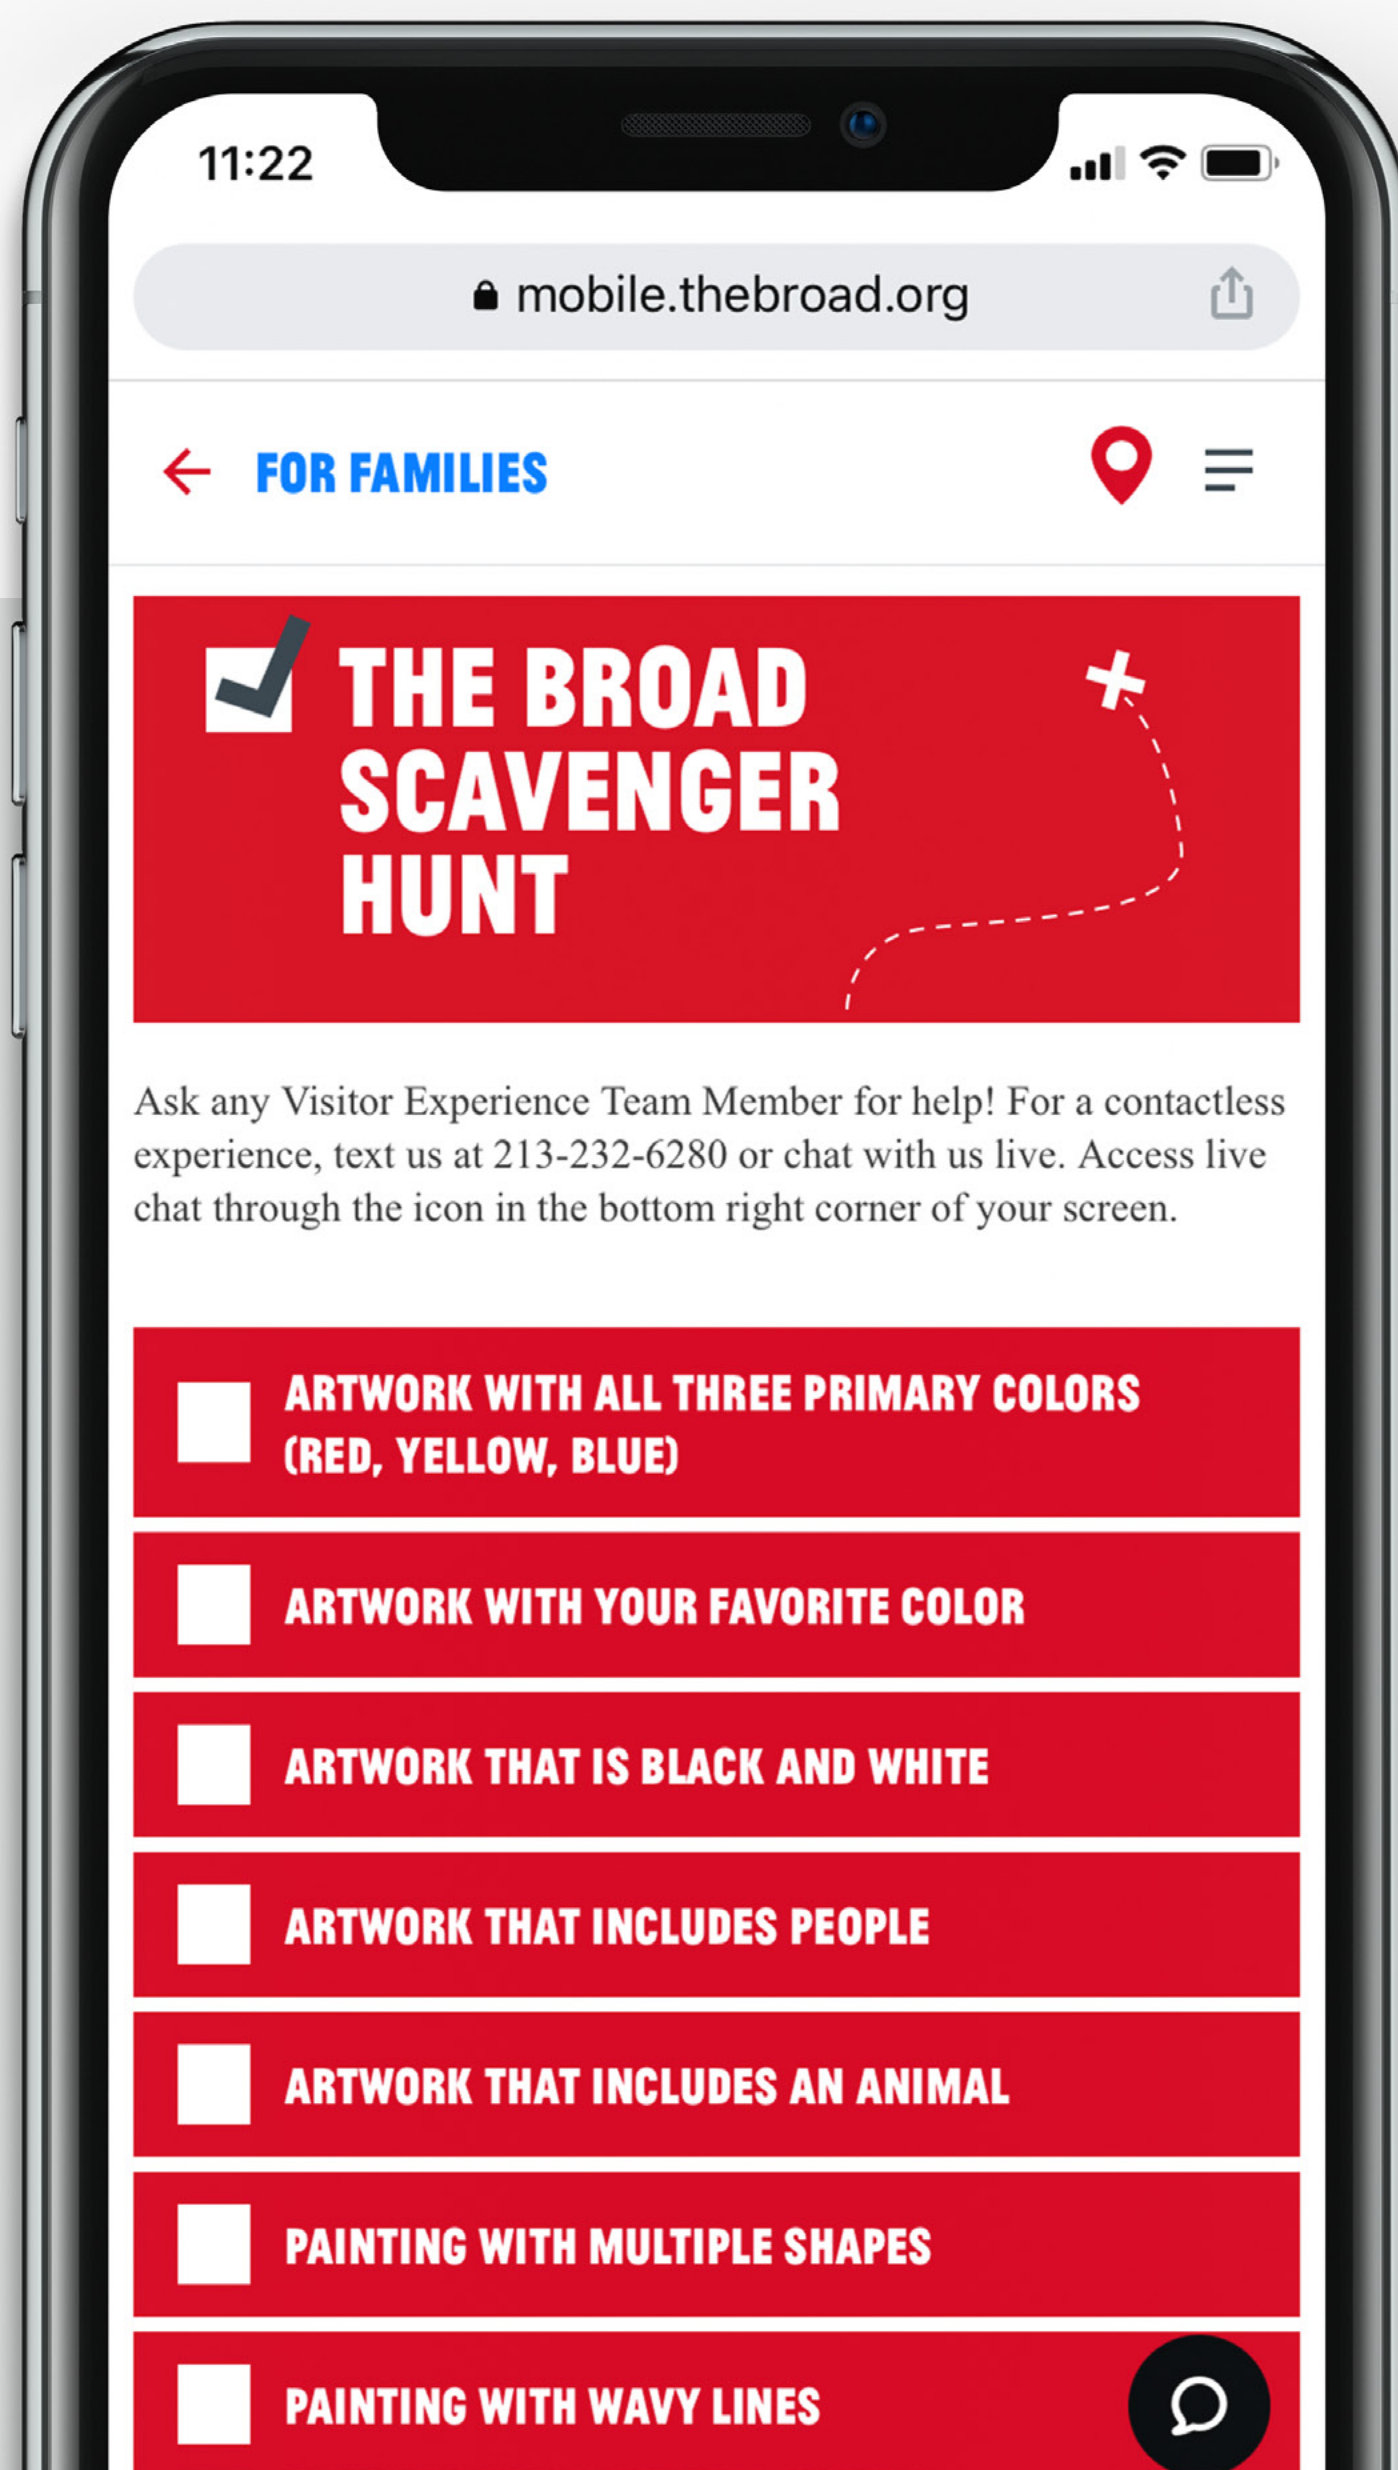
11:22

mobile.thebroad.org

FOR FAMILIES

THE BROAD SCAVENGER HUNT

Ask any Visitor Experience Team Member for help! For a contactless experience, text us at 213-232-6280 or chat with us live. Access live chat through the icon in the bottom right corner of your screen.

ARTWORK WITH ALL THREE PRIMARY COLORS (RED, YELLOW, BLUE)

ARTWORK WITH YOUR FAVORITE COLOR

ARTWORK THAT IS BLACK AND WHITE

ARTWORK THAT INCLUDES PEOPLE

ARTWORK THAT INCLUDES AN ANIMAL

PAINTING WITH MULTIPLE SHAPES

PAINTING WITH WAVY LINES